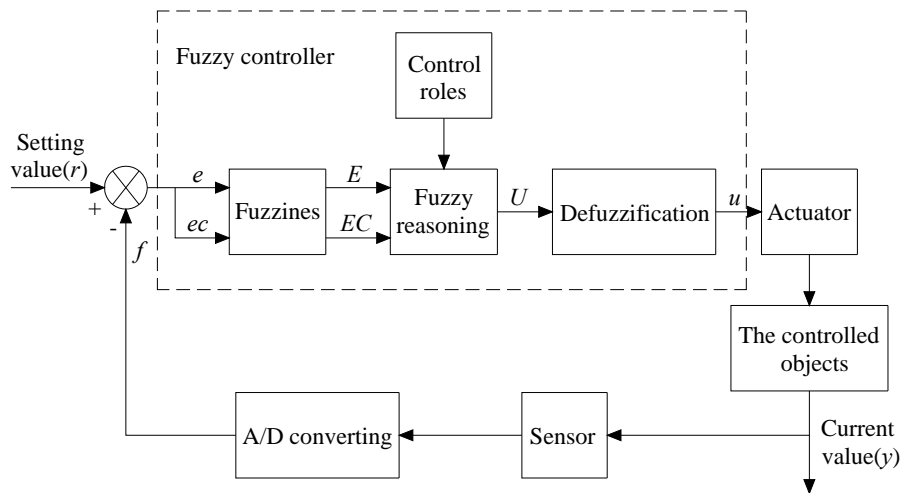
Fuzzy controller

Control roles

Setting value($r$)

+

-

$e$

$ec$

$f$

Fuzzines

$E$

$EC$

Fuzzy reasoning

$U$

Defuzzification

$u$

Actuator

The controlled objects

Current value($y$)

Sensor

A/D converting